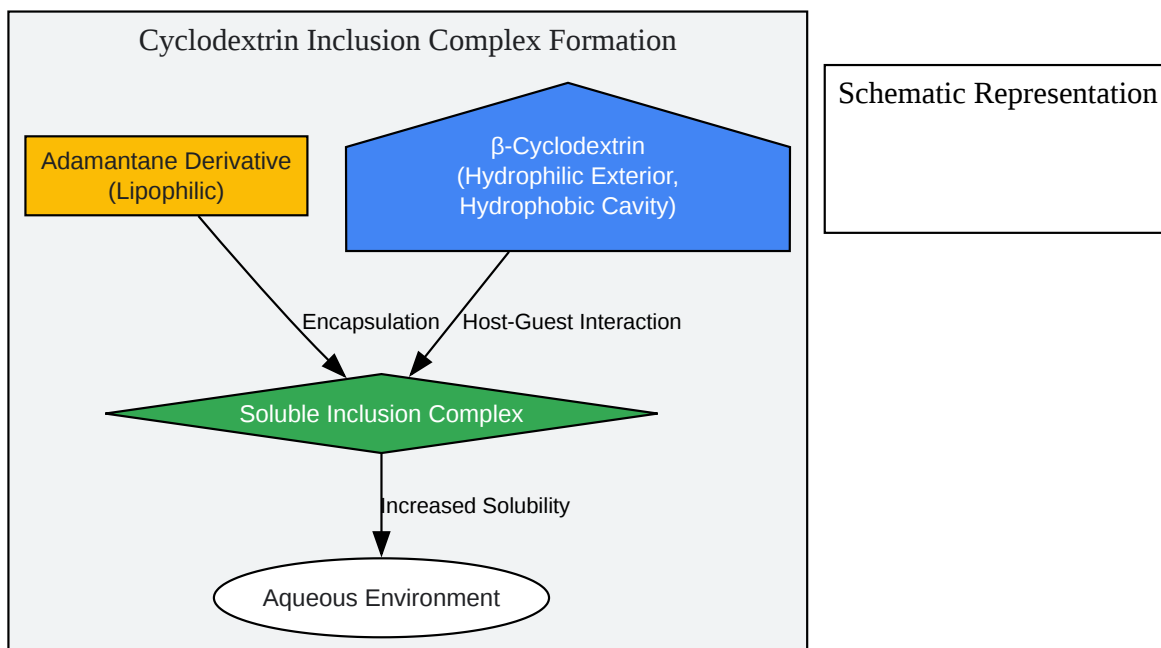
Cyclodextrin Inclusion Complex Formation

Adamantane Derivative
(Lipophilic)

β-Cyclodextrin
(Hydrophilic Exterior,
Hydrophobic Cavity)

Encapsulation

Host-Guest Interaction

Soluble Inclusion Complex

Increased Solubility

Aqueous Environment

Schematic Representation